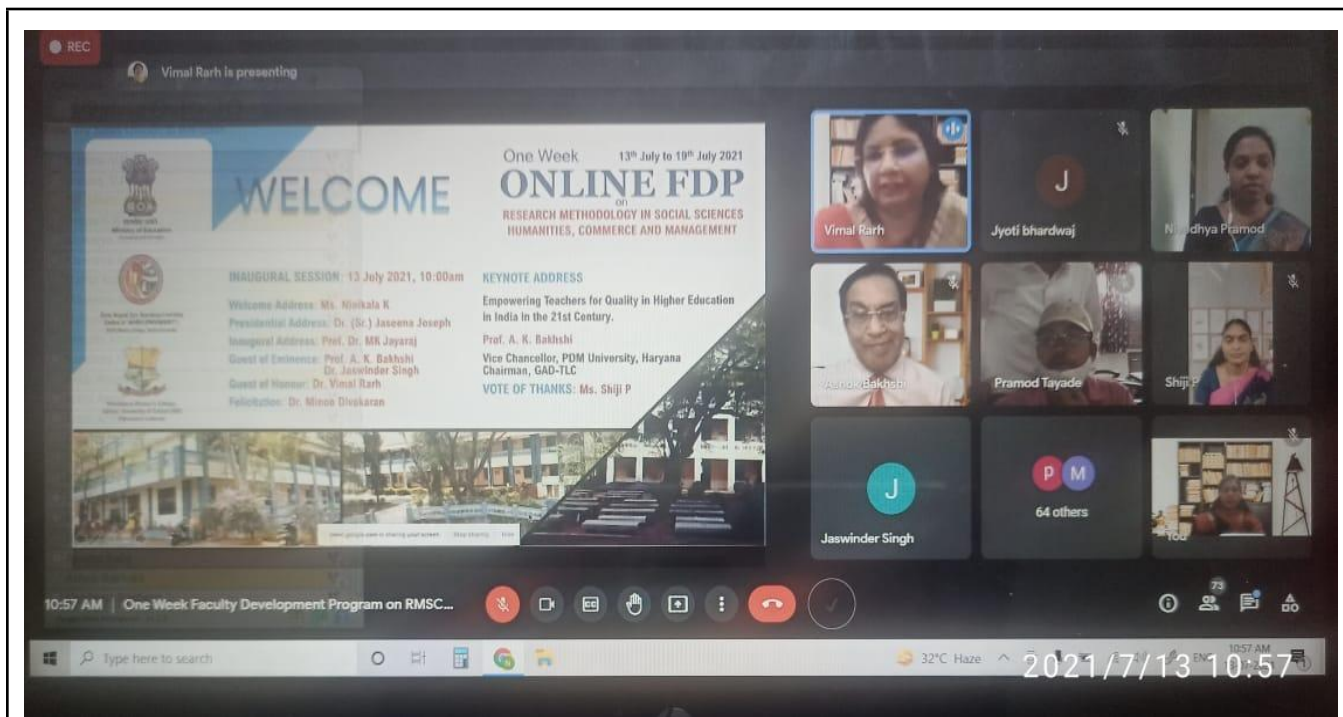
REC

Vimal Rarh is presenting

WELCOME

One Week 13th July to 19th July 2021

ONLINE FDP

on

RESEARCH METHODOLOGY IN SOCIAL SCIENCES HUMANITIES, COMMERCE AND MANAGEMENT

INAUGURAL SESSION: 13 July 2021, 10:00am

Welcome Address: Ms. Ninkala K

Presidential Address: Dr. (Sr.) Jaseena Joseph

Inaugural Address: Prof. Dr. MK Jayaraj

Guest of Eminence: Prof. A. K. Bakhshi Dr. Jaswinder Singh

Guest of Honour: Dr. Vimal Rarh

Felicitation: Dr. Minoo Divakaran

KEYNOTE ADDRESS

Empowering Teachers for Quality in Higher Education in India in the 21st Century.

Prof. A. K. Bakhshi

Vice Chancellor, PDM University, Haryana Chairman, GAD-TLC

VOTE OF THANKS: Ms. Shiji P

Vimal Rarh

J

Jyoti bhardwaj

Nandhya Pramod

Ashok Bakhshi

Pramod Tayade

Shiji P

J

Jaswinder Singh

P M

64 others

You

10:57 AM | One Week Faculty Development Program on RMSC...

73

Type here to search

32°C Haze

ENG

10:57 AM

2021/7/13 10:57